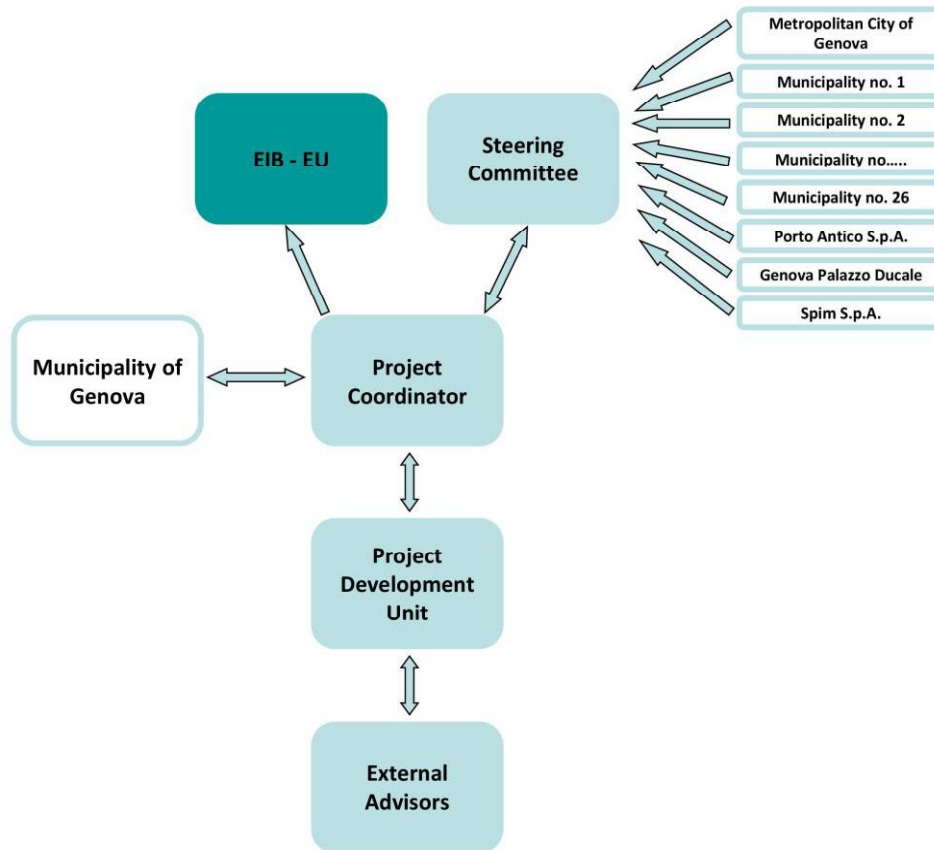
Metropolitan City of Genova

Municipality no. 1

Municipality no. 2

Municipality no.....

Municipality no. 26

Porto Antico S.p.A.

Genova Palazzo Ducale

Spim S.p.A.

EIB - EU

Steering Committee

Municipality of Genova

Project Coordinator

Project Development Unit

External Advisors